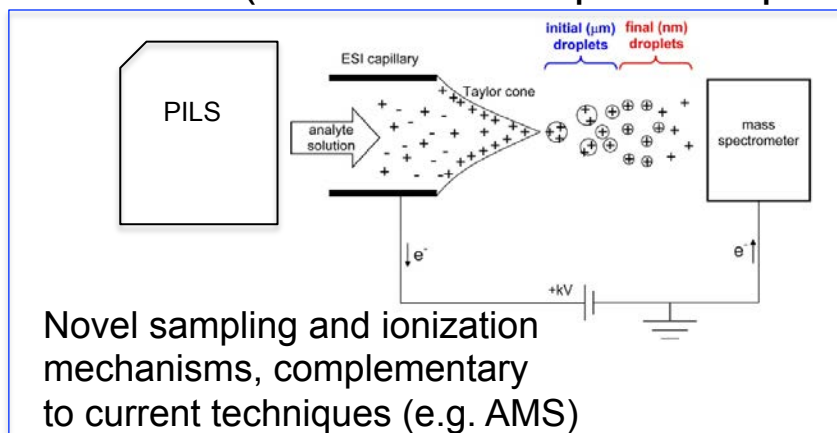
PILS

ESI capillary

Taylor cone

analyte solution

initial (μm) droplets

final (nm) droplets

mass spectrometer

e⁻

e⁻

+kV

Novel sampling and ionization mechanisms, complementary to current techniques (e.g. AMS)